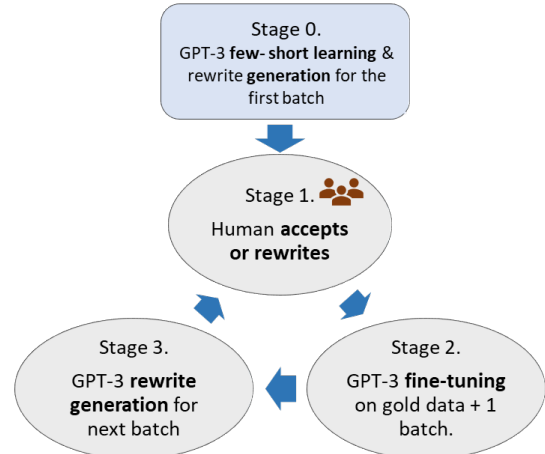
Stage 0.
GPT-3 few- short learning & rewrite generation for the first batch

Stage 1.
Human accepts or rewrites

Stage 2.
GPT-3 fine-tuning on gold data + 1 batch.

Stage 3.
GPT-3 rewrite generation for next batch